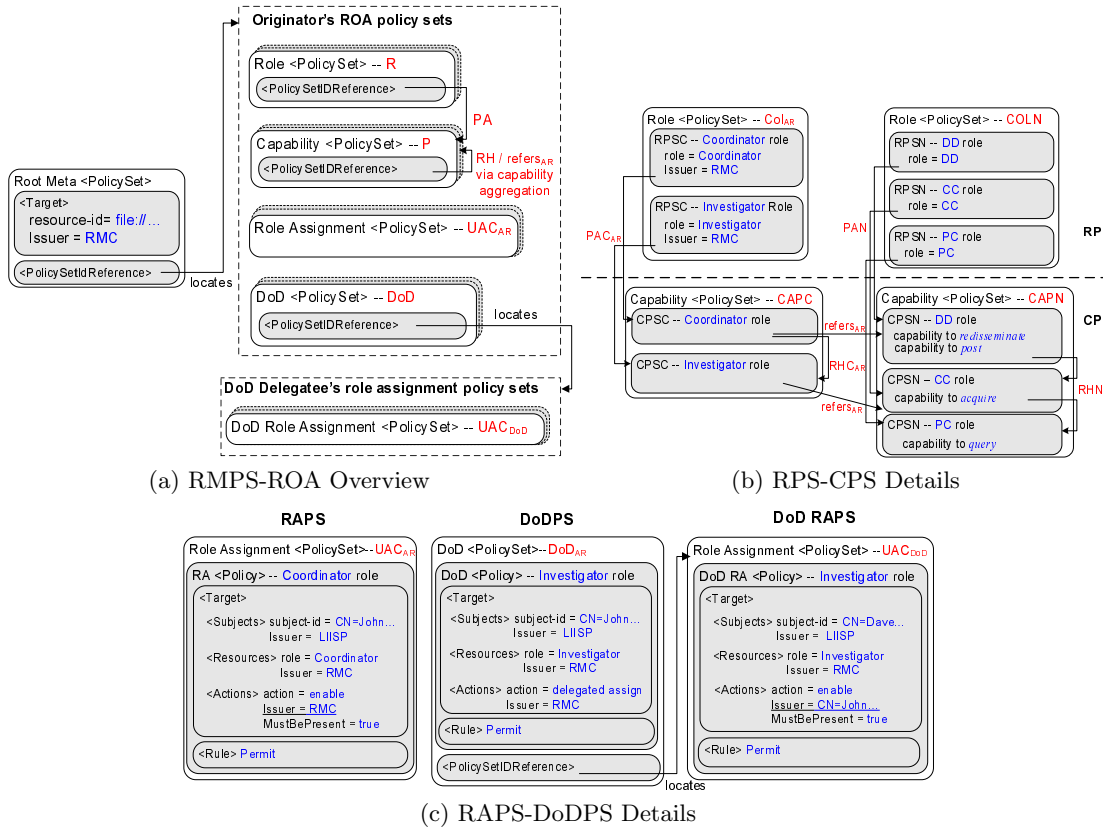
Originator's ROA policy sets

Role <PolicySet> -- R
<PolicySetIDReference>

PA

Capability <PolicySet> -- P
<PolicySetIDReference>

RH / refers$_{AR}$ via capability aggregation

Role Assignment <PolicySet> -- UAC$_{AR}$

DoD <PolicySet> -- DoD
<PolicySetIDReference>

locates

Root Meta <PolicySet>
<Target>
resource-id= file://…
Issuer = RMC
<PolicySetIdReference>

locates

DoD Delegatee's role assignment policy sets

DoD Role Assignment <PolicySet> -- UAC$_{DoD}$

(a) RMPS-ROA Overview

Role <PolicySet> -- Col$_{AR}$
RPSC -- Coordinator role
role = Coordinator
Issuer = RMC
RPSC -- Investigator Role
role = Investigator
Issuer = RMC

PAC$_{AR}$

Role <PolicySet> -- COLN
RPSN -- DD role
role = DD
RPSN -- CC role
role = CC
RPSN -- PC role
role = PC

PAN

RP

Capability <PolicySet> -- CAPC
CPSC -- Coordinator role
CPSC -- Investigator role

refers$_{AR}$
RHC$_{AR}$
refers$_{AR}$

Capability <PolicySet> -- CAPN
CPSN -- DD role
capability to redisseminate
capability to post
CPSN – CC role
capability to acquire
CPSN -- PC role
capability to query

RHN

CP

(b) RPS-CPS Details

RAPS
Role Assignment <PolicySet>--UAC$_{AR}$
RA <Policy> -- Coordinator role
<Target>
<Subjects> subject-id = CN=John…
Issuer = LIISP
<Resources> role = Coordinator
Issuer = RMC
<Actions> action = enable
Issuer = RMC
MustBePresent = true
<Rule> Permit

DoDPS
DoD <PolicySet>--DoD$_{AR}$
DoD <Policy> -- Investigator role
<Target>
<Subjects> subject-id = CN=John…
Issuer = LIISP
<Resources> role = Investigator
Issuer = RMC
<Actions> action = delegated assign
Issuer = RMC
<Rule> Permit
<PolicySetIDReference>

locates

DoD RAPS
Role Assignment <PolicySet> --UAC$_{DoD}$
DoD RA <Policy> -- Investigator role
<Target>
<Subjects> subject-id = CN=Dave…
Issuer = LIISP
<Resources> role = Investigator
Issuer = RMC
<Actions> action = enable
Issuer = CN=John…
MustBePresent = true
<Rule> Permit

(c) RAPS-DoDPS Details